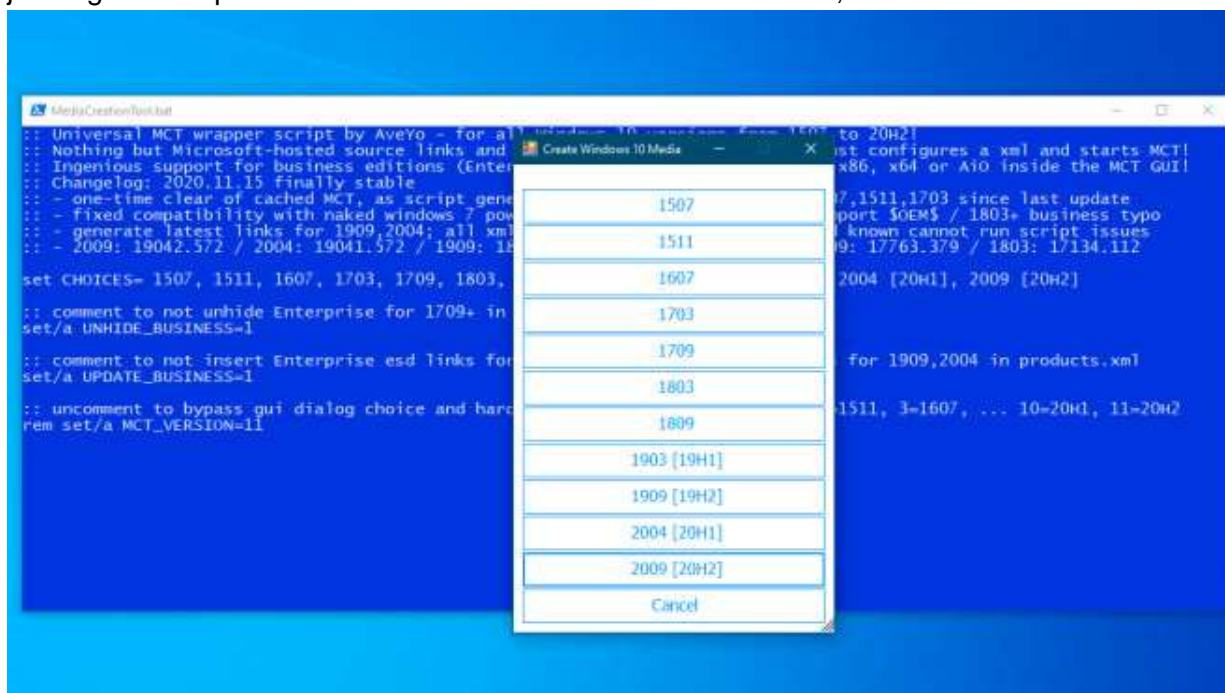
MediaCreationTool.bat

:: Universal MCT wrapper script by AveYo - for a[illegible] to 20H2!
:: Nothing but Microsoft-hosted source links and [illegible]st configures a xml and starts MCT!
:: Ingenious support for business editions (Enter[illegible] x86, x64 or AiO inside the MCT GUI!
:: Changelog: 2020.11.15 finally stable
:: - one-time clear of cached MCT, as script gene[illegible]7,1511,1703 since last update
:: - fixed compatibility with naked windows 7 pow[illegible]pport $OEM$ / 1803+ business typo
:: - generate latest links for 1909,2004; all xm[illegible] known cannot run script issues
:: - 2009: 19042.572 / 2004: 19041.572 / 1909: 18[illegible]9: 17763.379 / 1803: 17134.112

set CHOICES= 1507, 1511, 1607, 1703, 1709, 1803, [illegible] 2004 [20H1], 2009 [20H2]

:: comment to not unhide Enterprise for 1709+ in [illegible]
set/a UNHIDE_BUSINESS=1

:: comment to not insert Enterprise esd links fo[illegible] for 1909,2004 in products.xml
set/a UPDATE_BUSINESS=1

:: uncomment to bypass gui dialog choice and har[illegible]1511, 3=1607, ... 10=20H1, 11=20H2
rem set/a MCT_VERSION=11

Create Windows 10 Media

1507
1511
1607
1703
1709
1803
1809
1903 [19H1]
1909 [19H2]
2004 [20H1]
2009 [20H2]
Cancel